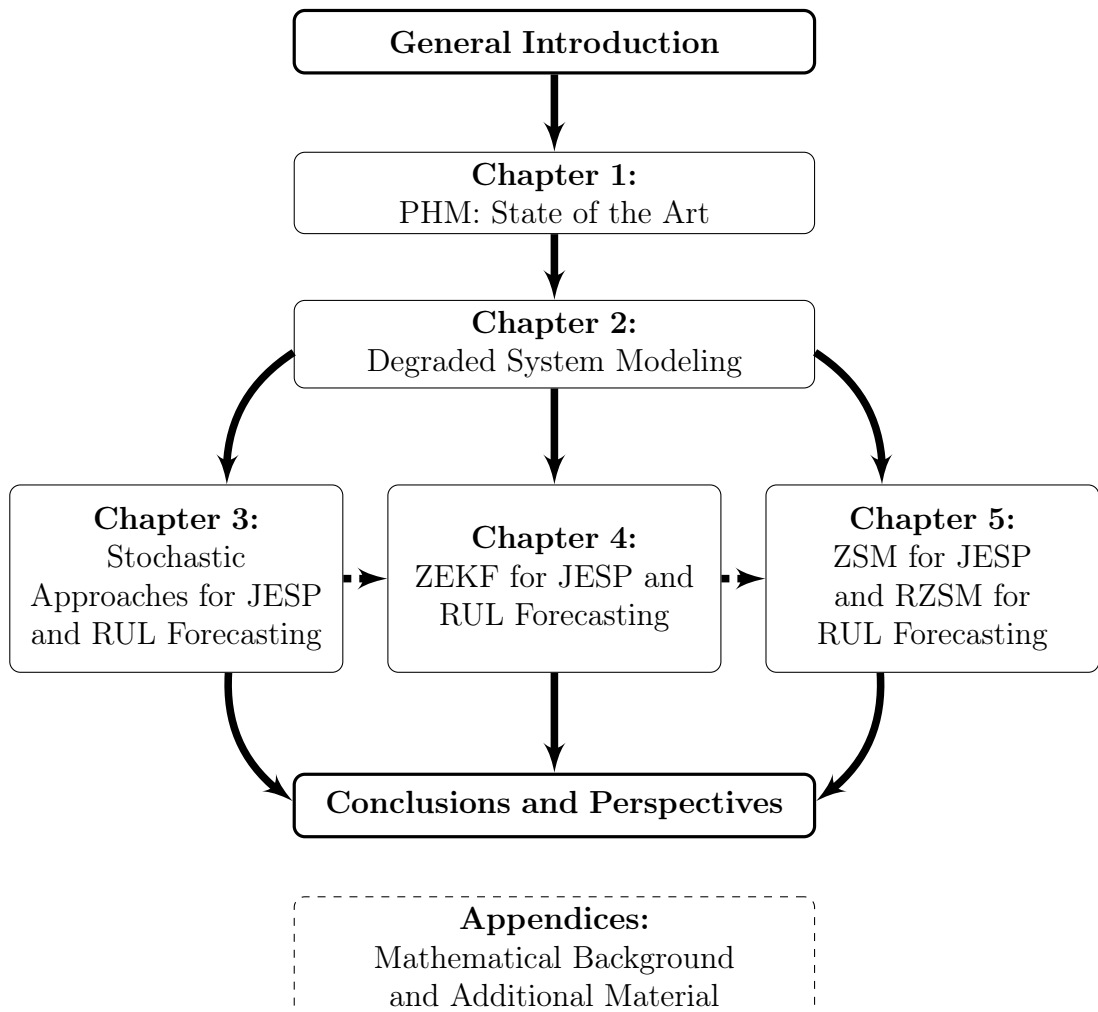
General Introduction

Chapter 1:
PHM: State of the Art

Chapter 2:
Degraded System Modeling

Chapter 3:
Stochastic Approaches for JESP and RUL Forecasting

Chapter 4:
ZEKF for JESP and RUL Forecasting

Chapter 5:
ZSM for JESP and RZSM for RUL Forecasting

Conclusions and Perspectives

Appendices:
Mathematical Background and Additional Material